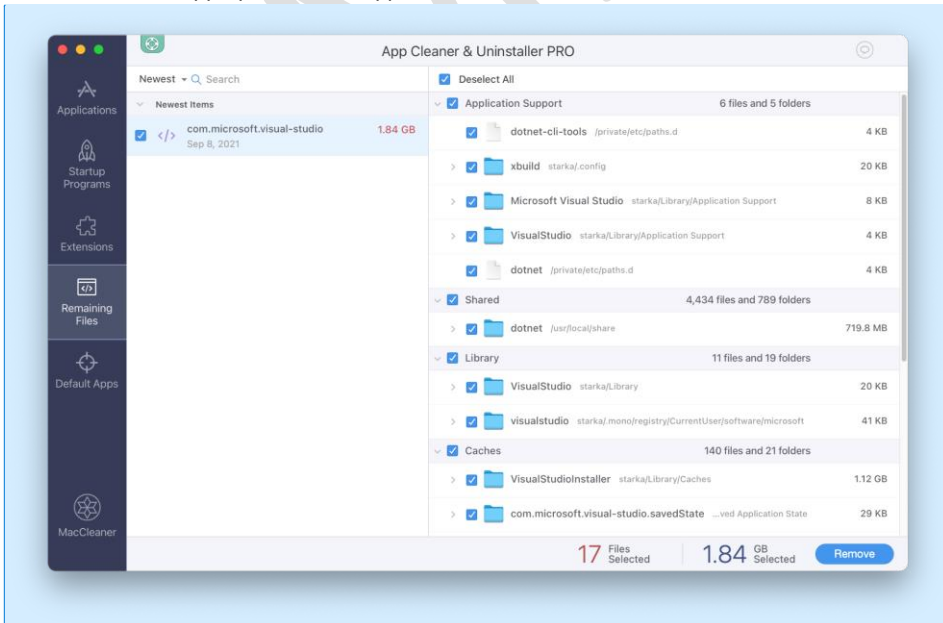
App Cleaner & Uninstaller PRO

Applications

Startup Programs

Extensions

Remaining Files

Default Apps

MacCleaner

Newest Search

Newest Items

com.microsoft.visual-studio 1.84 GB
Sep 8, 2021

Deselect All

Application Support 6 files and 5 folders

dotnet-cli-tools /private/etc/paths.d 4 KB

xbuild starka/.config 20 KB

Microsoft Visual Studio starka/Library/Application Support 8 KB

VisualStudio starka/Library/Application Support 4 KB

dotnet /private/etc/paths.d 4 KB

Shared 4,434 files and 789 folders

dotnet /usr/local/share 719.8 MB

Library 11 files and 19 folders

VisualStudio starka/Library 20 KB

visualstudio starka/.mono/registry/CurrentUser/software/microsoft 41 KB

Caches 140 files and 21 folders

VisualStudioInstaller starka/Library/Caches 1.12 GB

com.microsoft.visual-studio.savedState ...ved Application State 29 KB

17 Files Selected 1.84 GB Selected Remove